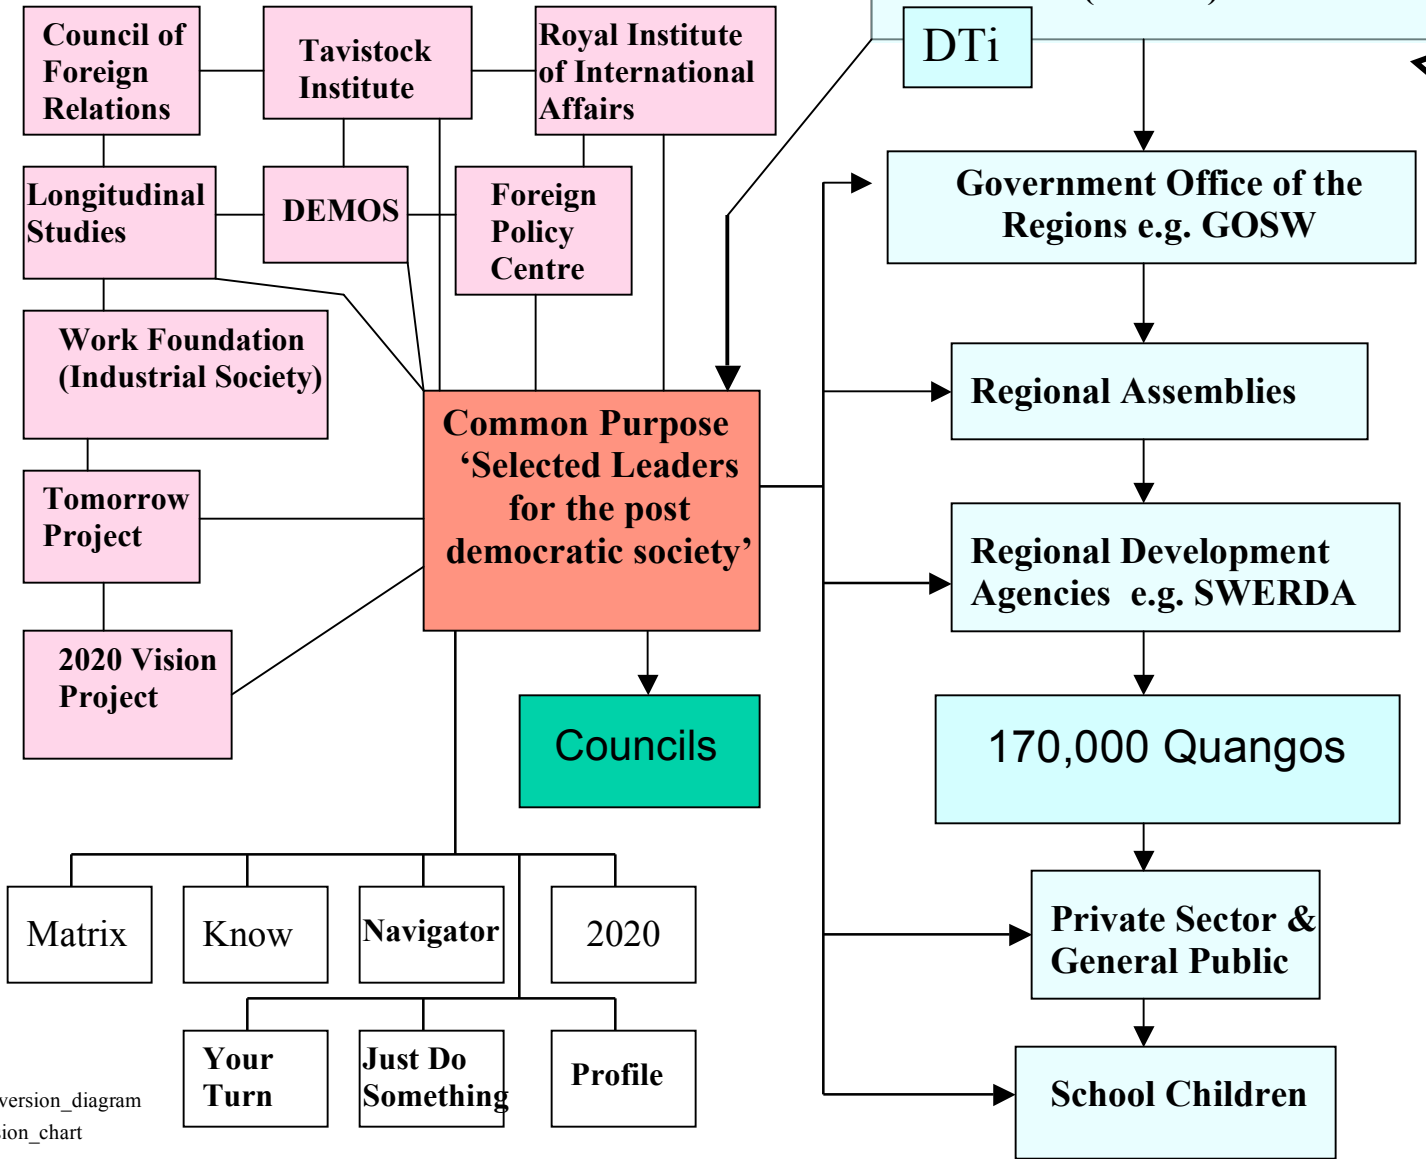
Council of Foreign Relations

Tavistock Institute

Royal Institute of International Affairs

DTi

Longitudinal Studies

DEMOS

Foreign Policy Centre

Government Office of the Regions e.g. GOSW

Work Foundation (Industrial Society)

Regional Assemblies

Common Purpose ‘Selected Leaders for the post democratic society’

Tomorrow Project

Regional Development Agencies e.g. SWERDA

2020 Vision Project

Councils

170,000 Quangos

Matrix

Know

Navigator

2020

Private Sector & General Public

Your Turn

Just Do Something

Profile

School Children

version_diagram
ion_chart